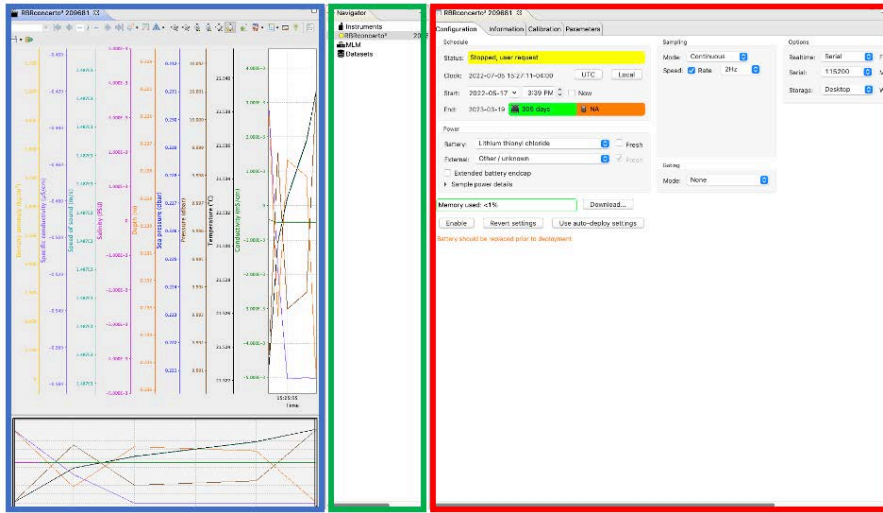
RBRconcerto³ 209681 ☒

Density anomaly (kg/m³)
Specific conductivity (µS/cm)
Speed of sound (m/s)
Salinity (PSU)
Depth (m)
Sea pressure (dbar)
Pressure (dbar)
Temperature (°C)
Conductivity (mS/cm)

15:05:15
Time

Navigator ☒
Instruments
RBRconcerto³ 209
MLM
Datasets

RBRconcerto³ 209681 ☒
Configuration Information Calibration Parameters

Schedule
Status: Stopped, user request
Clock: 2022-07-05 15:27:11-0400 UTC Local
Start: 2022-05-17 3:39 PM Now
End: 2023-03-19 306 days NA

Sampling
Mode: Continuous
Speed: Rate 2Hz

Options
Realtime: Serial
Serial: 115200
Storage: Desktop

Power
Battery: Lithium thionyl chloride Fresh
External: Other / unknown Fresh
Extended battery endcap
Sample power details

Gating
Mode: None

Memory used: <1% Download...

Enable Revert settings Use auto-deploy settings

Battery should be replaced prior to deployment